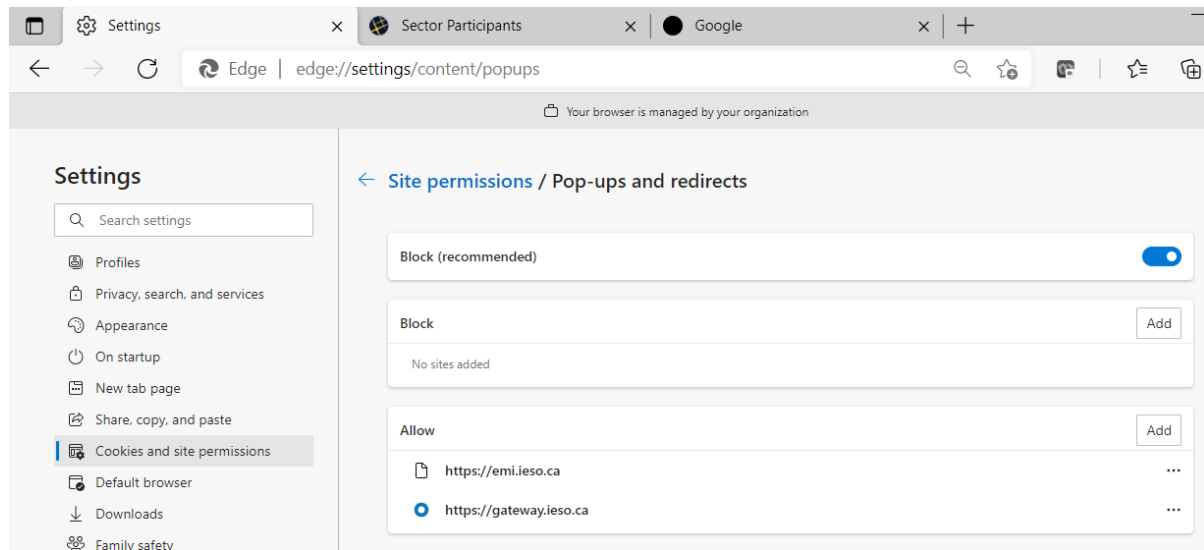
Settings
Sector Participants
Google
Edge | edge://settings/content/popups
Your browser is managed by your organization

Settings
Search settings
Profiles
Privacy, search, and services
Appearance
On startup
New tab page
Share, copy, and paste
Cookies and site permissions
Default browser
Downloads
Family safety

Site permissions / Pop-ups and redirects

Block (recommended)

Block
Add
No sites added

Allow
Add
https://emi.ieso.ca
...
https://gateway.ieso.ca
...